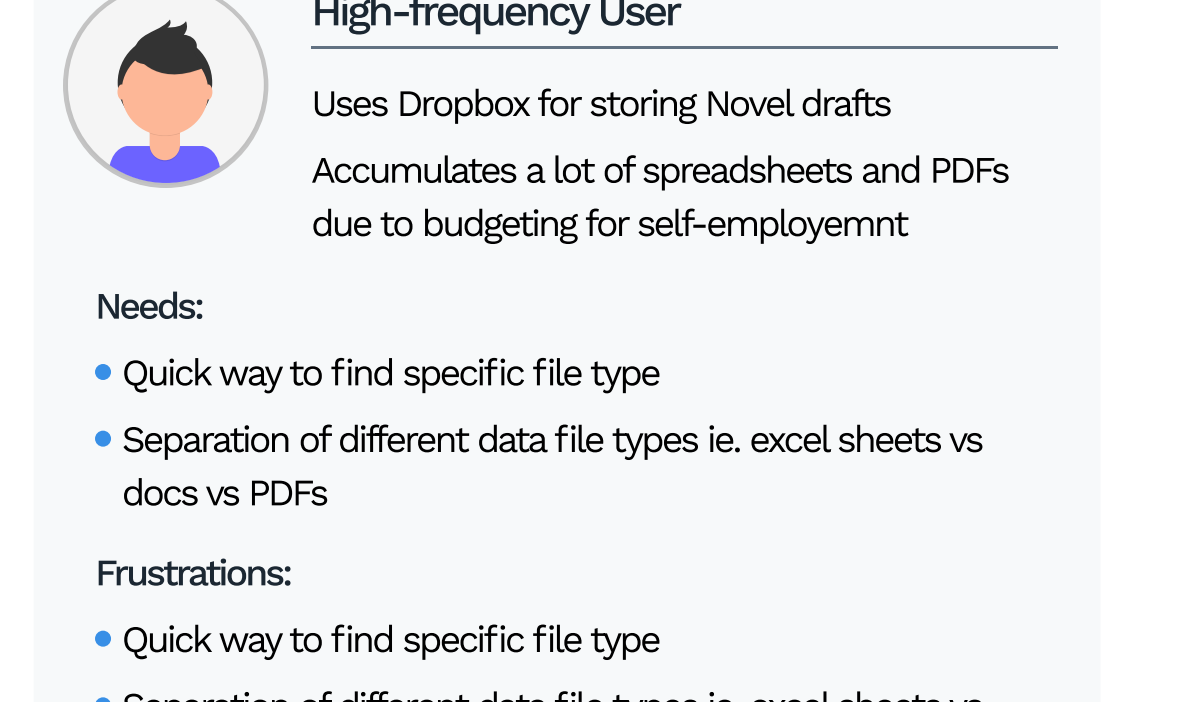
High-frequency User

Uses Dropbox for storing Novel drafts

Accumulates a lot of spreadsheets and PDFs due to budgeting for self-employemnt

Needs:

- Quick way to find specific file type
- Separation of different data file types ie. excel sheets vs docs vs PDFs

Frustrations:

- Quick way to find specific file type
- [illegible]